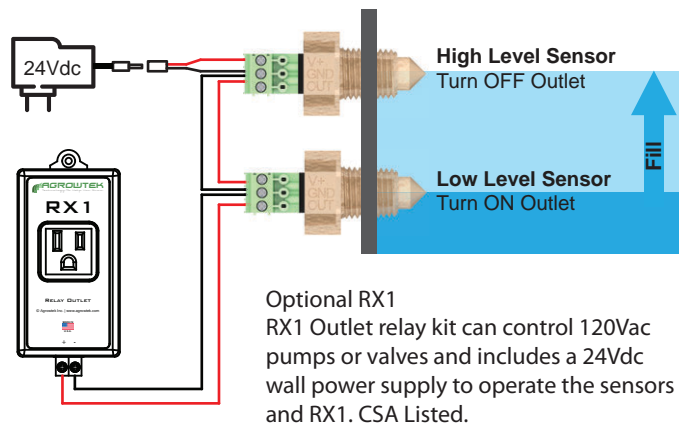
24Vdc

AGROWTEK

RX1

Relay Outlet

© Agrowtek Inc. | www.agrowtek.com

+ -

V+
GND
OUT

V+
GND
OUT

High Level Sensor
Turn OFF Outlet

Low Level Sensor
Turn ON Outlet

Fill

Optional RX1
RX1 Outlet relay kit can control 120Vac pumps or valves and includes a 24Vdc wall power supply to operate the sensors and RX1. CSA Listed.